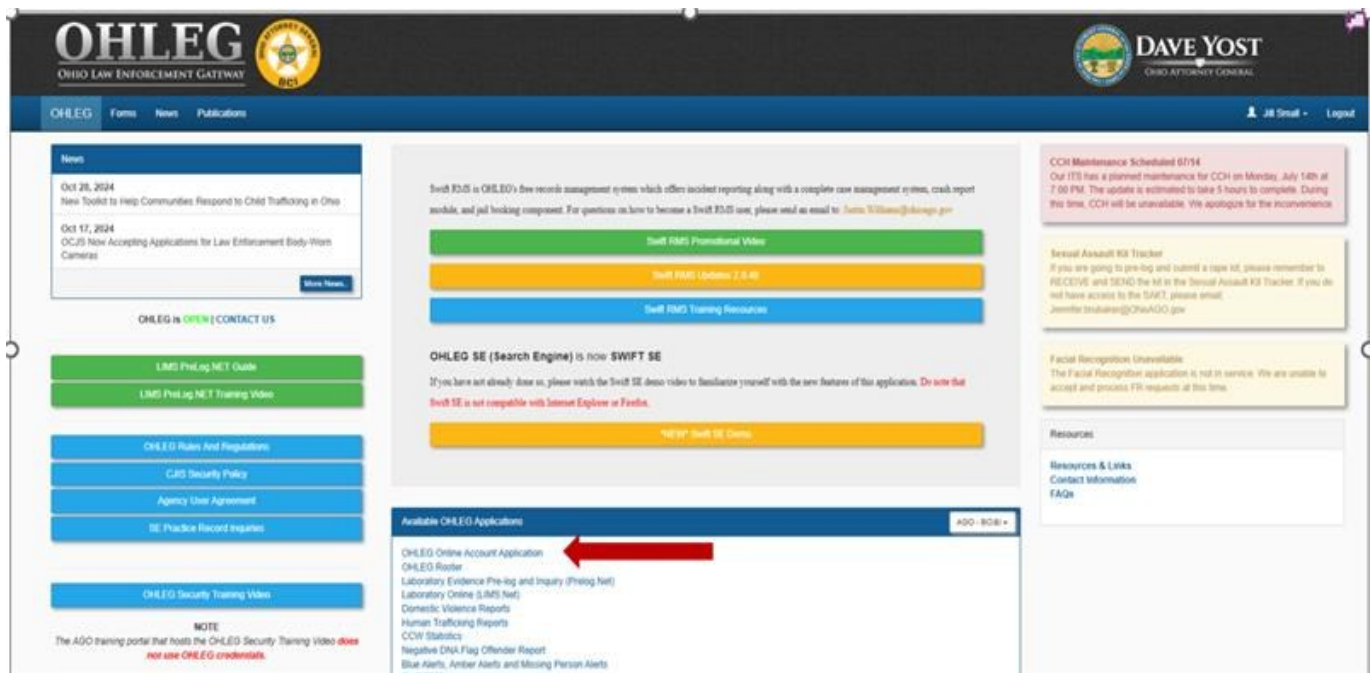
OHLEG
OHIO LAW ENFORCEMENT GATEWAY

BCI

DAVE YOST
OHIO ATTORNEY GENERAL

OHLEG Forms News Publications

Jill Small · Logout

News

Oct 28, 2024
New Toolkit to Help Communities Respond to Child Trafficking in Ohio

Oct 17, 2024
OCJS Now Accepting Applications for Law Enforcement Body-Worn Cameras

More News...

OHLEG is OPEN | CONTACT US

LIMS PreLog.NET Guide
LIMS PreLog.NET Training Video

OHLEG Rules And Regulations
CJIS Security Policy
Agency User Agreement
SE Practice Record Inquiries

OHLEG Security Training Video

NOTE
The AGO training portal that hosts the OHLEG Security Training Video does not use OHLEG credentials.

Swift RMS is OHLEG's free records management system which offers incident reporting along with a complete case management system, crash report module, and jail booking component. For questions on how to become a Swift RMS user, please send an email to: Justin.Williams@ohioago.gov

Swift RMS Promotional Video
Swift RMS Updates 2.0.40
Swift RMS Training Resources

OHLEG SE (Search Engine) is now SWIFT SE

If you have not already done so, please watch the Swift SE demo video to familiarize yourself with the new features of this application. Do note that Swift SE is not compatible with Internet Explorer or Firefox.

*NEW* Swift SE Demo

Available OHLEG Applications

AGO - BCI ▾

OHLEG Online Account Application
OHLEG Roster
Laboratory Evidence Pre-log and Inquiry (Prelog.Net)
Laboratory Online (LIMS.Net)
Domestic Violence Reports
Human Trafficking Reports
CCW Statistics
Negative DNA Flag Offender Report
Blue Alerts, Amber Alerts and Missing Person Alerts

CCH Maintenance Scheduled 07/14
Our ITS has a planned maintenance for CCH on Monday, July 14th at 7:00 PM. The update is estimated to take 5 hours to complete. During this time, CCH will be unavailable. We apologize for the inconvenience.

Sexual Assault Kit Tracker
If you are going to pre-log and submit a rape kit, please remember to RECEIVE and SEND the kit in the Sexual Assault Kit Tracker. If you do not have access to the SAKT, please email Jennifer.bruhaker@OhioAGO.gov

Facial Recognition Unavailable
The Facial Recognition application is not in service. We are unable to accept and process FR requests at this time.

Resources

Resources & Links
Contact Information
FAQs